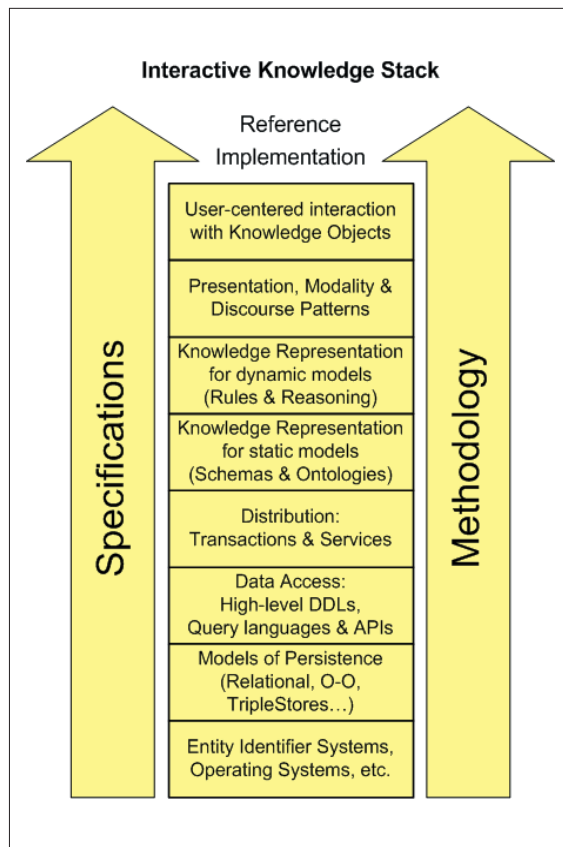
Interactive Knowledge Stack

Reference Implementation

Specifications

User-centered interaction with Knowledge Objects

Presentation, Modality & Discourse Patterns

Knowledge Representation for dynamic models (Rules & Reasoning)

Knowledge Representation for static models (Schemas & Ontologies)

Distribution: Transactions & Services

Data Access: High-level DDLs, Query languages & APIs

Models of Persistence (Relational, O-O, TripleStores…)

Entity Identifier Systems, Operating Systems, etc.

Methodology